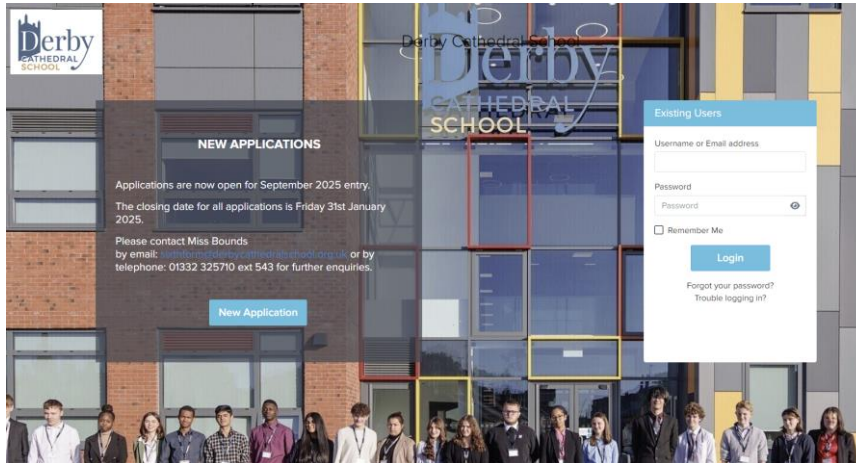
Derby CATHEDRAL SCHOOL

Derby Cathedral School

Derby CATHEDRAL SCHOOL

NEW APPLICATIONS

Applications are now open for September 2025 entry.

The closing date for all applications is Friday 31st January 2025.

Please contact Miss Bounds by email: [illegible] or by telephone: 01332 325710 ext 543 for further enquiries.

New Application

Existing Users

Username or Email address

Password

Password

Remember Me

Login

Forgot your password?
Trouble logging in?